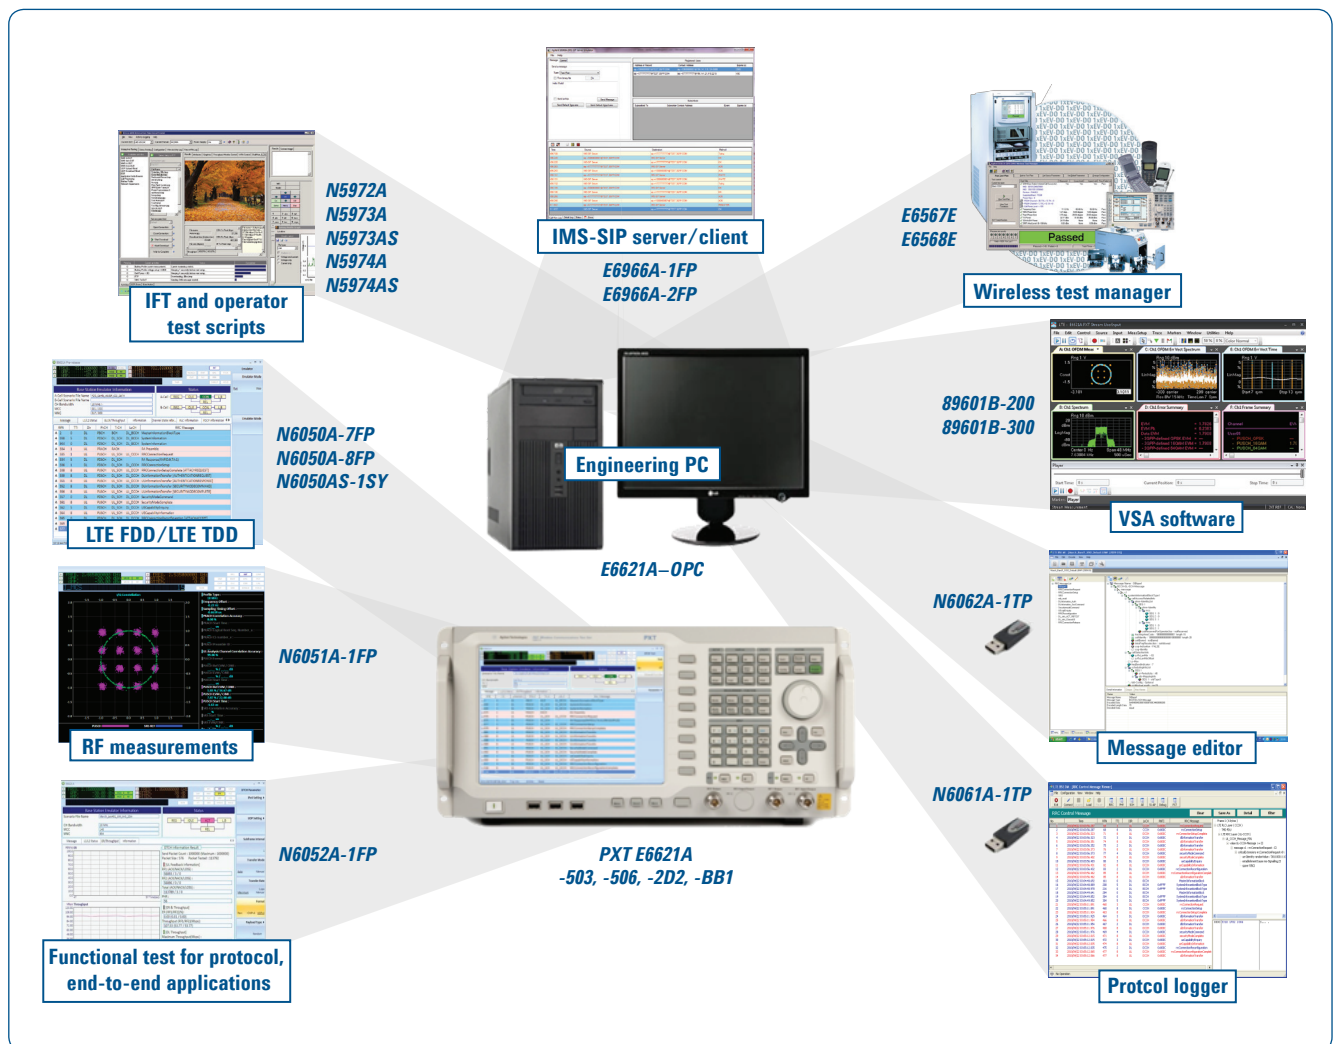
IMS-SIP server/client

E6966A-1FP
E6966A-2FP

N5972A
N5973A
N5973AS
N5974A
N5974AS

IFT and operator test scripts

E6567E
E6568E

Passed

Wireless test manager

89601B-200
89601B-300

VSA software

N6050A-7FP
N6050A-8FP
N6050AS-1SY

LTE FDD/LTE TDD

Engineering PC

E6621A–OPC

N6062A-1TP

Message editor

N6051A-1FP

RF measurements

N6061A-1TP

N6052A-1FP

PXT E6621A
-503, -506, -2D2, -BB1

Functional test for protocol, end-to-end applications

Protcol logger